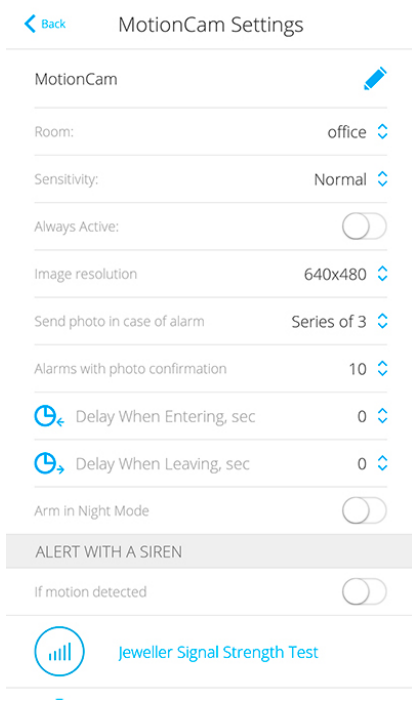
Back

MotionCam Settings

MotionCam

Room: office

Sensitivity: Normal

Always Active:

Image resolution 640x480

Send photo in case of alarm Series of 3

Alarms with photo confirmation 10

Delay When Entering, sec 0

Delay When Leaving, sec 0

Arm in Night Mode

ALERT WITH A SIREN

If motion detected

Jeweller Signal Strength Test